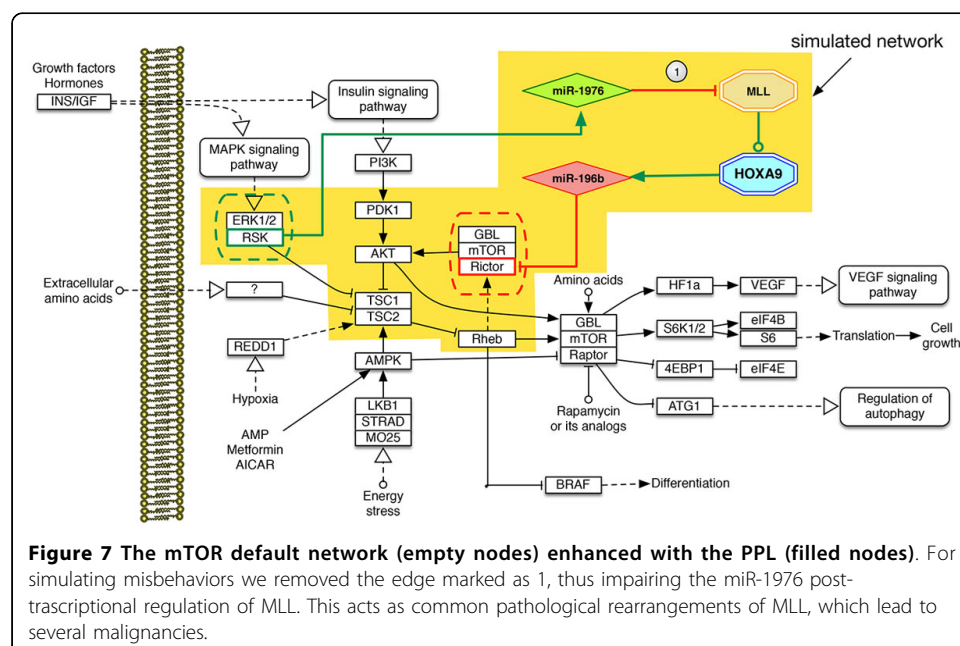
simulated network

Growth factors
Hormones
INS/IGF

Insulin signaling pathway

miR-1976

1

MLL

MAPK signaling pathway

PI3K

HOXA9

miR-196b

PDK1

ERK1/2
RSK

GBL
mTOR
Rictor

AKT

Amino acids

Extracellular amino acids

?

HF1a

VEGF

VEGF signaling pathway

TSC1
TSC2

GBL
mTOR
Raptor

S6K1/2

eIF4B
S6

Translation

Cell growth

REDD1

Rheb

AMPK

4EBP1

eIF4E

Hypoxia

LKB1
STRAD
MO25

Rapamycin or its analogs

ATG1

Regulation of autophagy

AMP
Metformin
AICAR

Energy stress

BRAF

Differentiation

**Figure 7 The mTOR default network (empty nodes) enhanced with the PPL (filled nodes)**. For simulating misbehaviors we removed the edge marked as 1, thus impairing the miR-1976 post-trascriptional regulation of MLL. This acts as common pathological rearrangements of MLL, which lead to several malignancies.